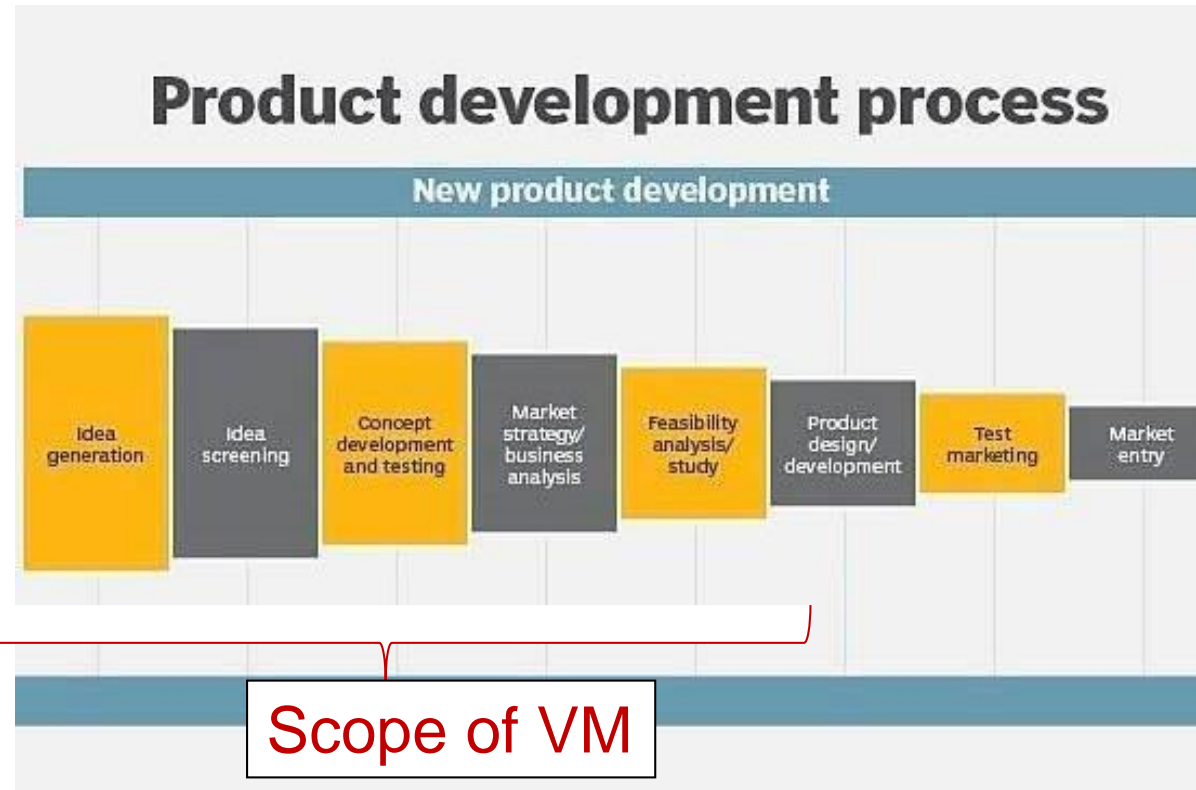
Product development process

New product development

Idea generation

Idea screening

Concept development and testing

Market strategy/ business analysis

Feasibility analysis/ study

Product design/ development

Test marketing

Market entry

Scope of VM